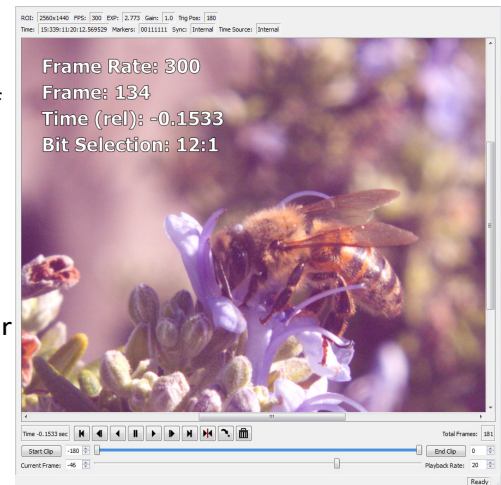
ROI: 2560x1440 FPS: 300 EXP: 2.773 Gain: 1.0 Trig Pos: 180
Time: 15:339:11:20:12.569529 Markers: 00111111 Sync: Internal Time Source: Internal

Frame Rate: 300
Frame: 134
Time (rel): -0.1533
Bit Selection: 12:1

Time -0.1533 sec
Total Frames: 181
Start Clip -180
End Clip 0
Current Frame: -46
Playback Rate: 20
Ready